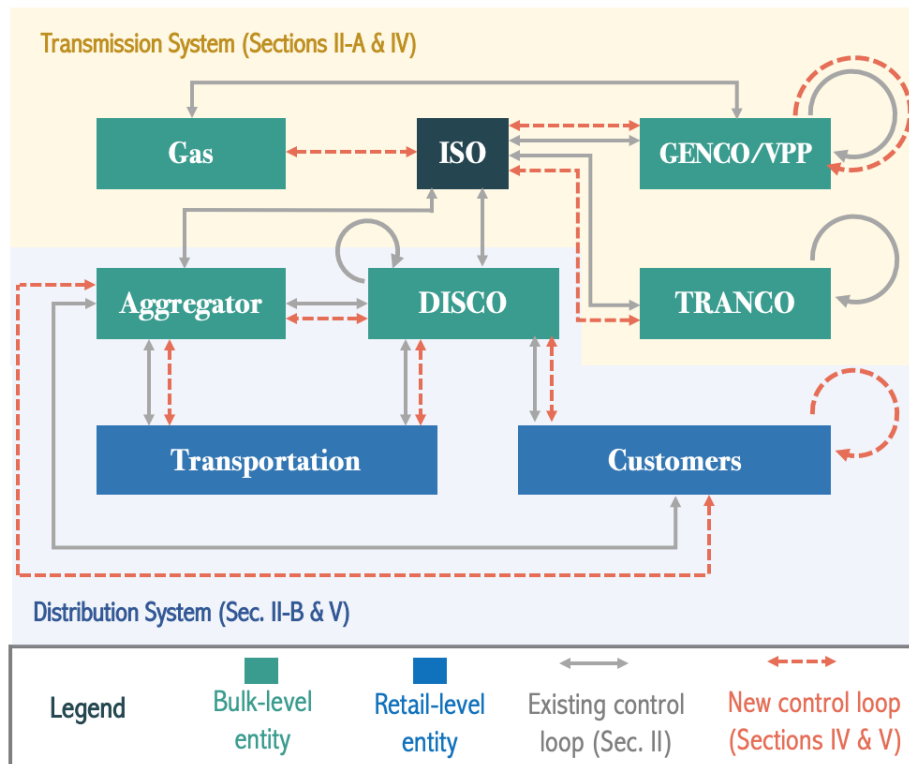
Transmission System (Sections II-A & IV)

Gas

ISO

GENCO/VPP

Aggregator

DISCO

TRANCO

Transportation

Customers

Distribution System (Sec. II-B & V)

Legend

Bulk-level entity

Retail-level entity

Existing control loop (Sec. II)

New control loop (Sections IV & V)